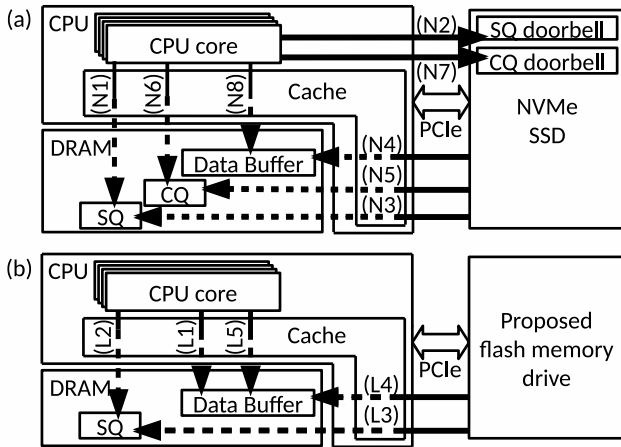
(a) CPU

CPU core

(N2) SQ doorbell

CQ doorbell

(N7)

(N1) (N6) (N8)

Cache

PCIe

NVMe SSD

DRAM

Data Buffer

(N4)

CQ

(N5)

SQ

(N3)

(b) CPU

CPU core

(L2) (L1) (L5)

Cache

PCIe

Proposed flash memory drive

DRAM

Data Buffer

(L4)

SQ

(L3)